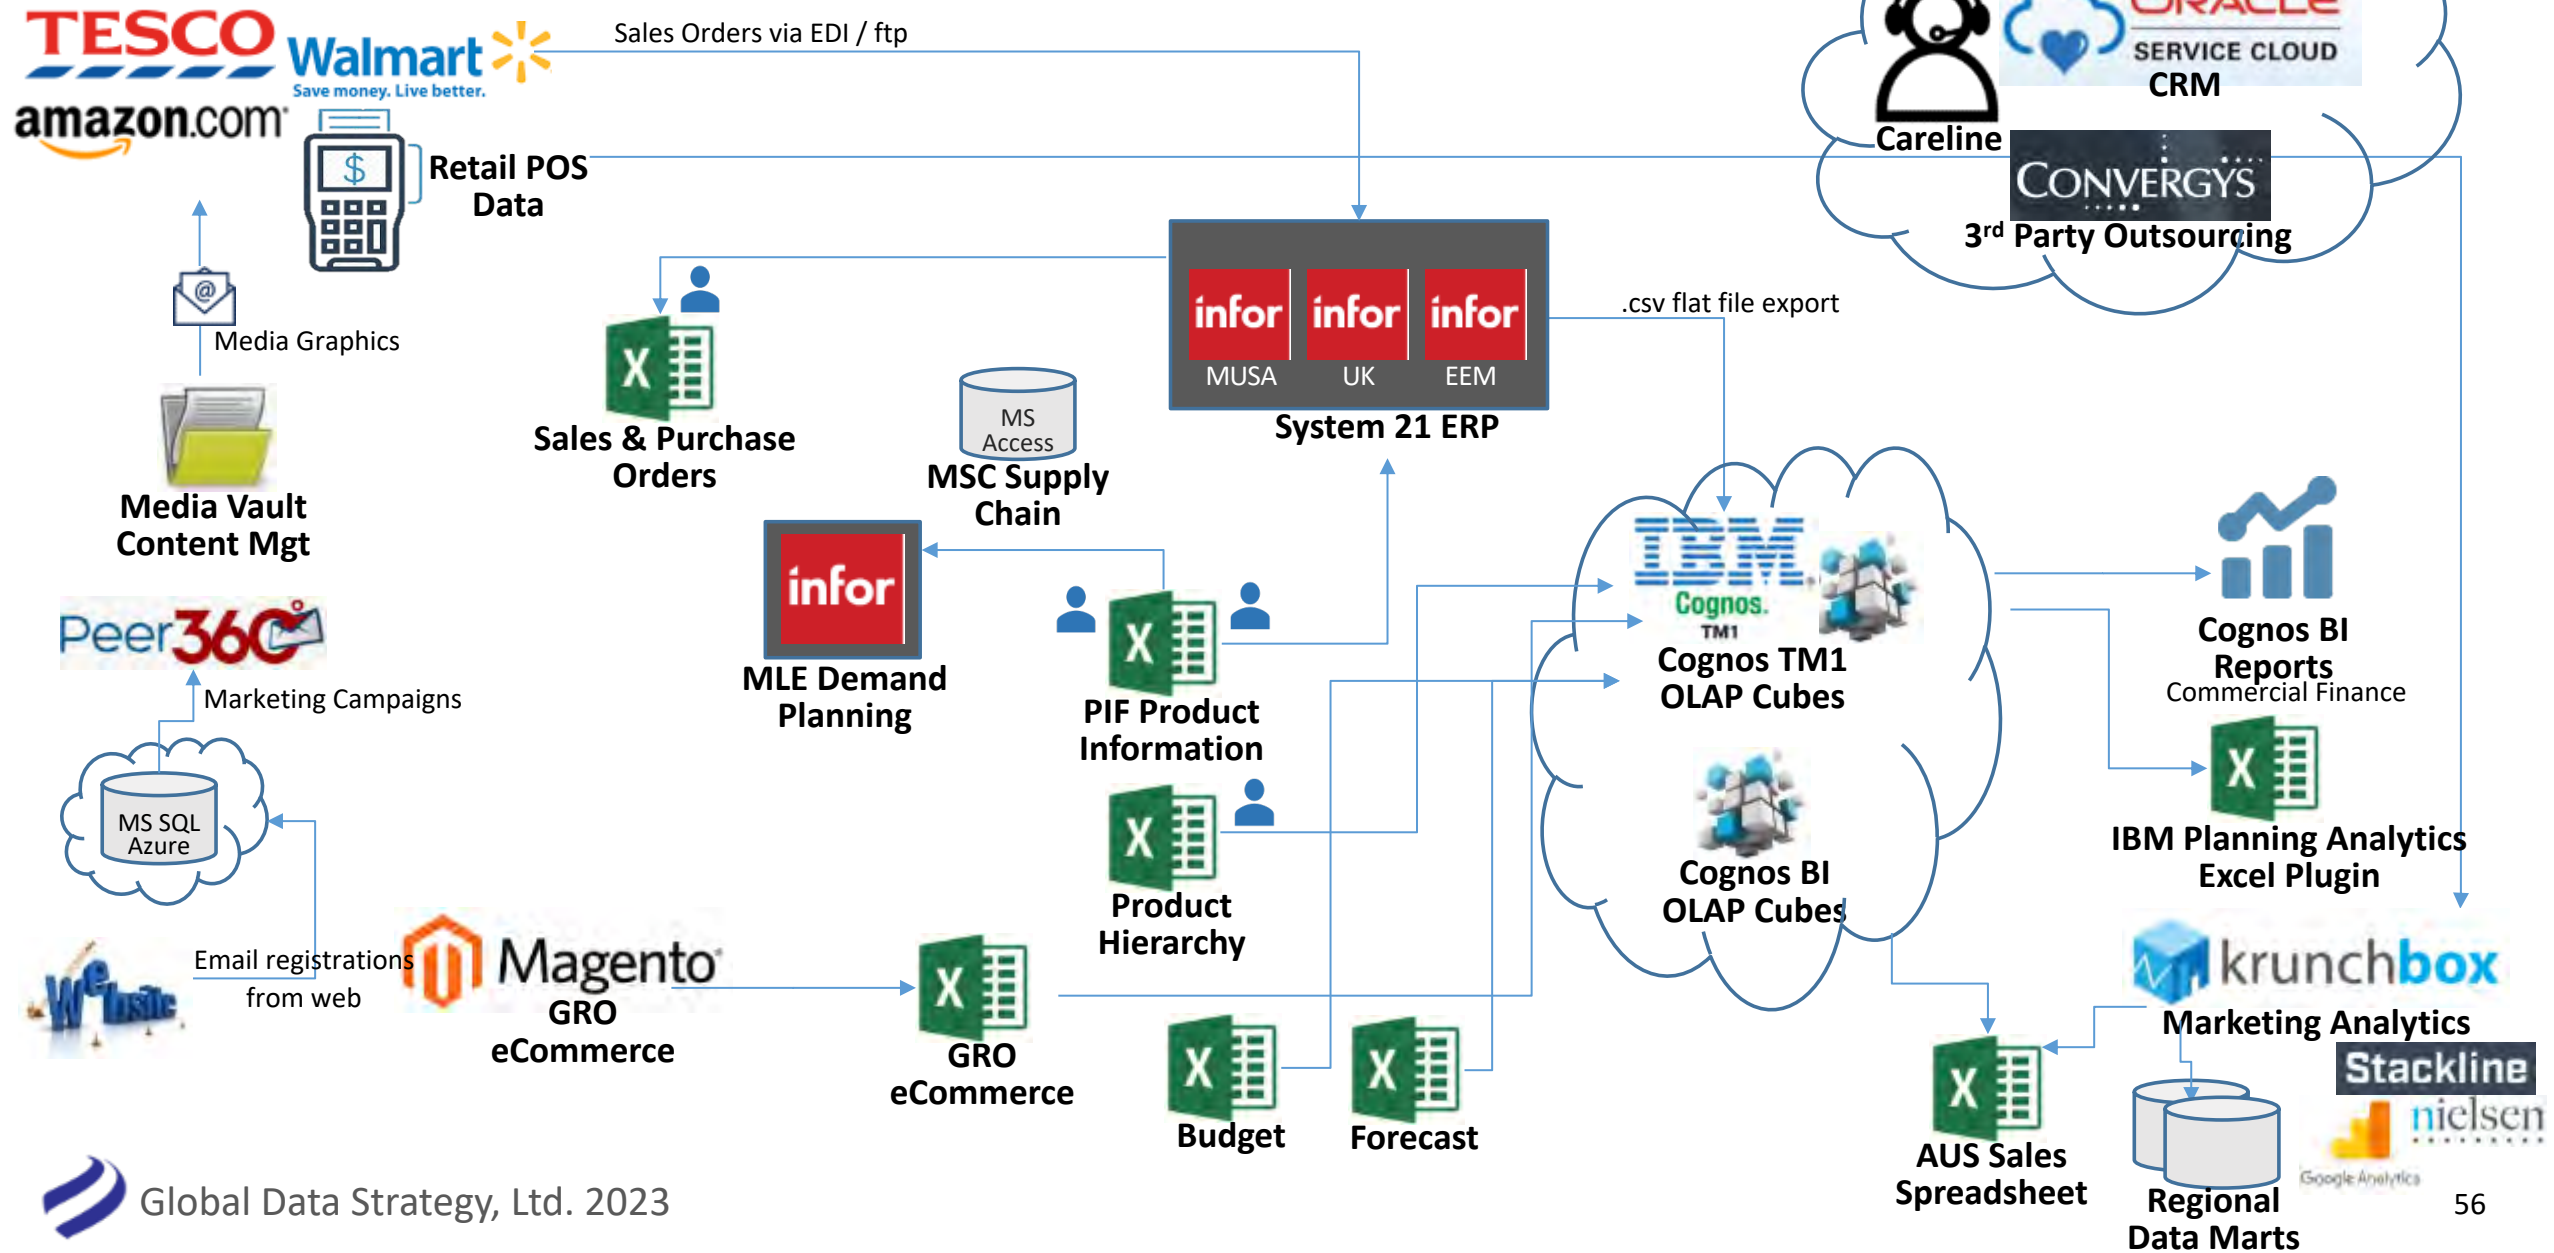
TESCO
Walmart
Save money. Live better.
amazon.com
Sales Orders via EDI / ftp
Retail POS Data
Careline
ORACLE SERVICE CLOUD
CRM
CONVERGYS
3$^{rd}$ Party Outsourcing
Media Graphics
infor infor infor
MUSA UK EEM
System 21 ERP
.csv flat file export
Sales & Purchase Orders
MS Access
MSC Supply Chain
Media Vault Content Mgt
Peer360
infor
MLE Demand Planning
PIF Product Information
IBM
Cognos. TM1
Cognos TM1 OLAP Cubes
Cognos BI Reports
Commercial Finance
Marketing Campaigns
MS SQL Azure
Product Hierarchy
Cognos BI OLAP Cubes
IBM Planning Analytics Excel Plugin
Email registrations from web
Magento
GRO eCommerce
GRO eCommerce
krunchbox
Marketing Analytics
Stackline
nielsen
Google Analytics
Budget
Forecast
AUS Sales Spreadsheet
Regional Data Marts
Global Data Strategy, Ltd. 2023
56